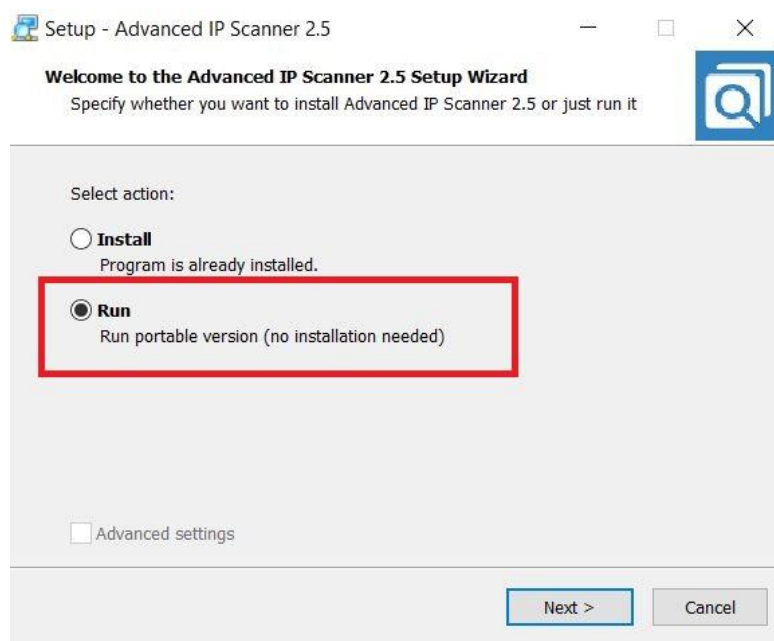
Setup - Advanced IP Scanner 2.5

Welcome to the Advanced IP Scanner 2.5 Setup Wizard
Specify whether you want to install Advanced IP Scanner 2.5 or just run it

Select action:

Install
Program is already installed.

Run
Run portable version (no installation needed)

Advanced settings

Next >
Cancel